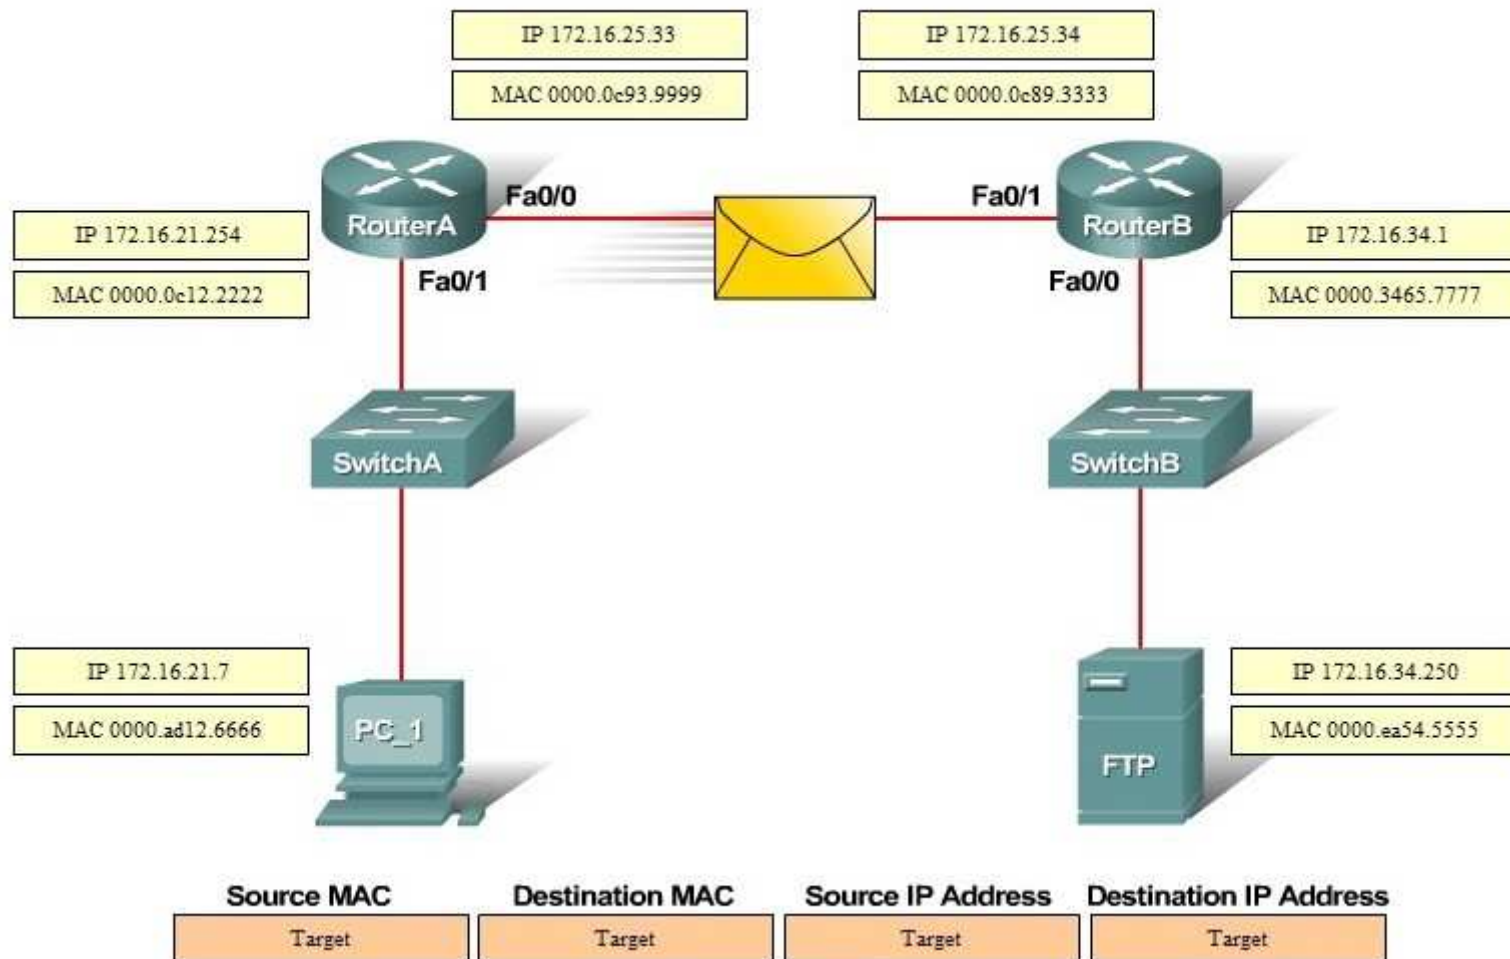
IP 172.16.25.33

MAC 0000.0c93.9999

IP 172.16.25.34

MAC 0000.0c89.3333

IP 172.16.21.254

MAC 0000.0c12.2222

RouterA

Fa0/0

Fa0/1

Fa0/1

RouterB

Fa0/0

IP 172.16.34.1

MAC 0000.3465.7777

SwitchA

SwitchB

IP 172.16.21.7

MAC 0000.ad12.6666

PC_1

FTP

IP 172.16.34.250

MAC 0000.ea54.5555

| Source MAC | Destination MAC | Source IP Address | Destination IP Address |
|---|---|---|---|
| Target | Target | Target | Target |